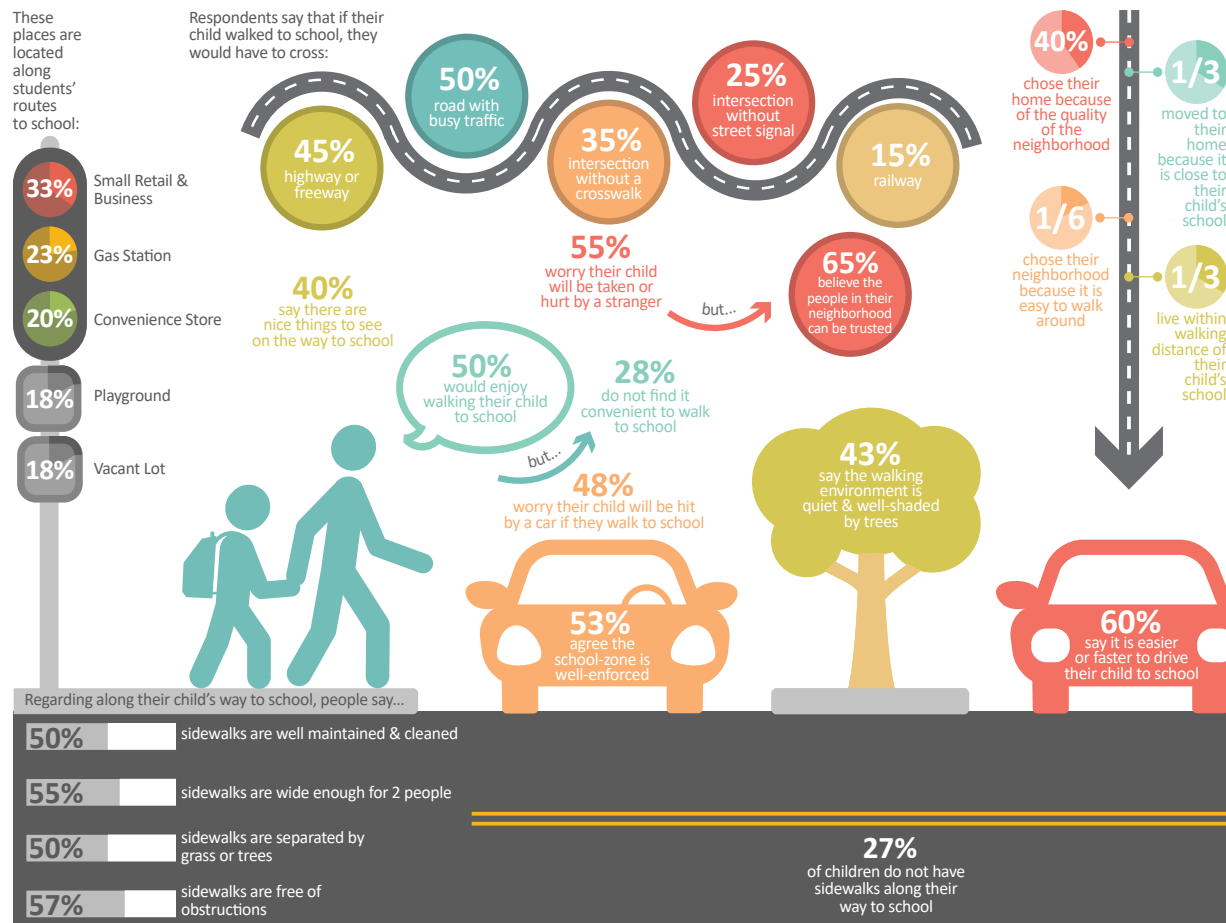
These places are located along students' routes to school:

33% Small Retail & Business

23% Gas Station

20% Convenience Store

18% Playground

18% Vacant Lot

Respondents say that if their child walked to school, they would have to cross:

45% highway or freeway

50% road with busy traffic

35% intersection without a crosswalk

25% intersection without street signal

15% railway

40% chose their home because of the quality of the neighborhood

1/3 moved to their home because it is close to their child's school

1/6 chose their neighborhood because it is easy to walk around

1/3 live within walking distance of their child's school

55% worry their child will be taken or hurt by a stranger

but...

65% believe the people in their neighborhood can be trusted

40% say there are nice things to see on the way to school

50% would enjoy walking their child to school

but...

28% do not find it convenient to walk to school

48% worry their child will be hit by a car if they walk to school

43% say the walking environment is quiet & well-shaded by trees

53% agree the school-zone is well-enforced

60% say it is easier or faster to drive their child to school

Regarding along their child's way to school, people say...

50% sidewalks are well maintained & cleaned

55% sidewalks are wide enough for 2 people

50% sidewalks are separated by grass or trees

57% sidewalks are free of obstructions

27% of children do not have sidewalks along their way to school